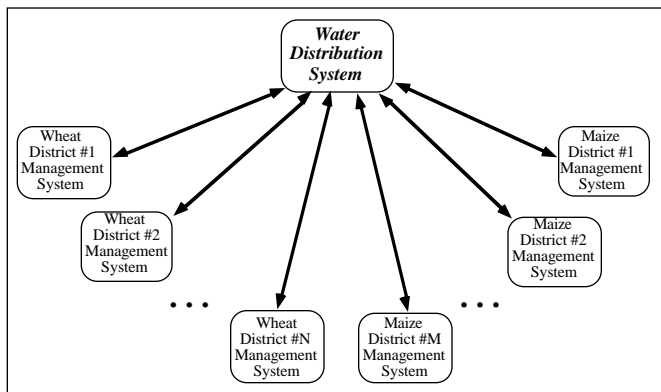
Water Distribution System

Wheat District #1 Management System

Wheat District #2 Management System

. . .

Wheat District #N Management System

Maize District #M Management System

. . .

Maize District #1 Management System

Maize District #2 Management System